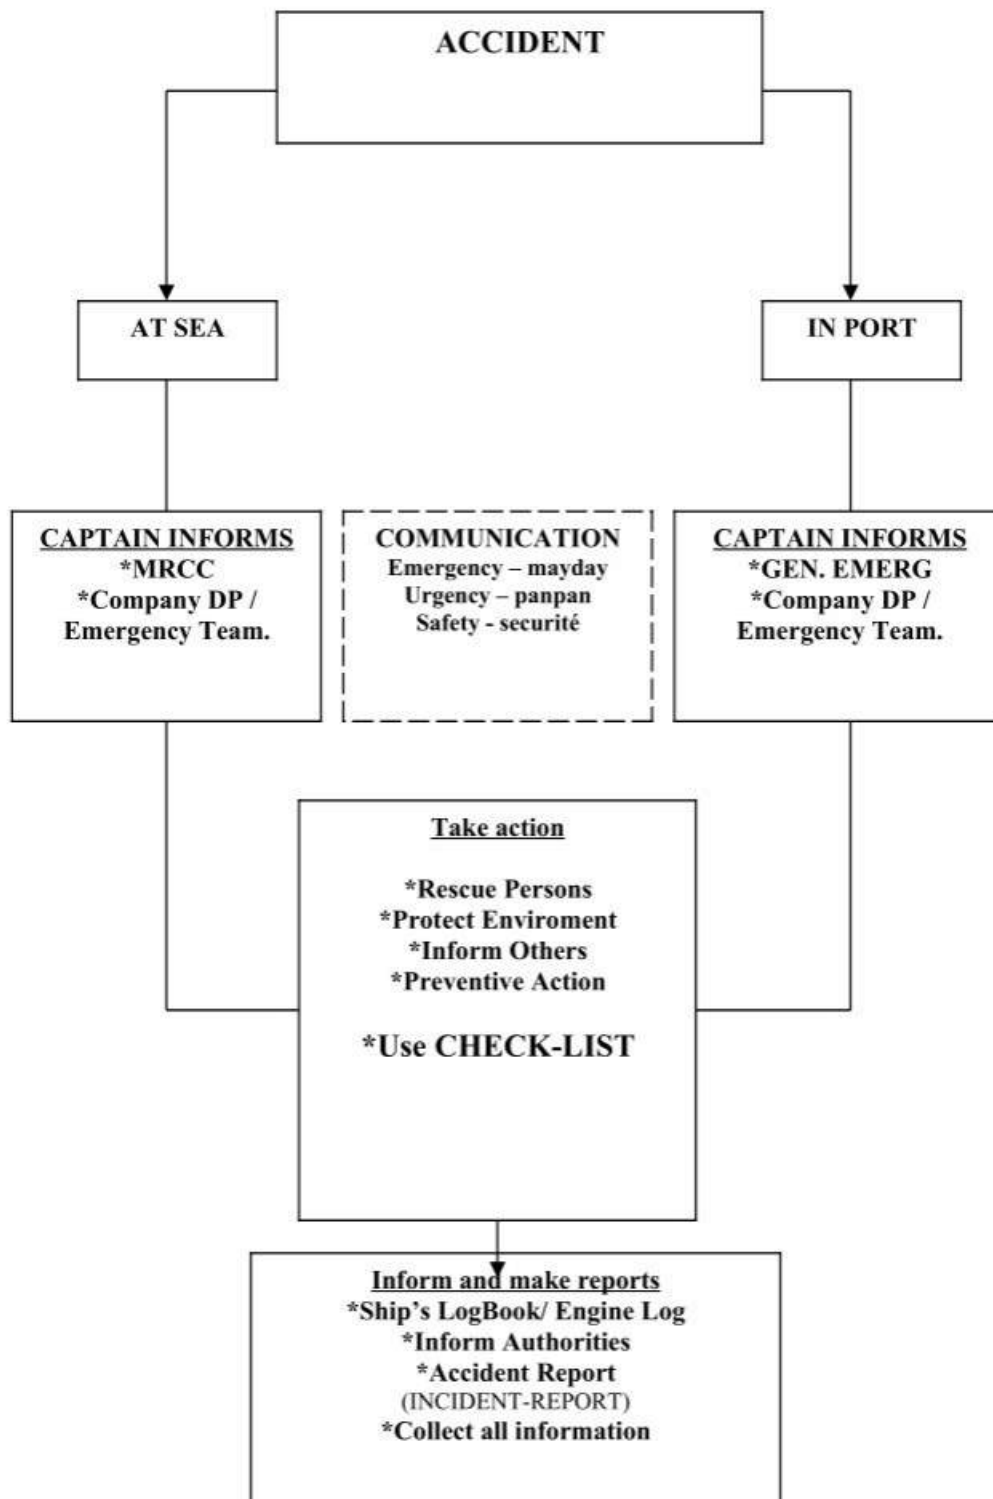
ACCIDENT

AT SEA

IN PORT

CAPTAIN INFORMS
*MRCC
*Company DP / Emergency Team.

COMMUNICATION
Emergency – mayday
Urgency – panpan
Safety - securité

CAPTAIN INFORMS
*GEN. EMERG
*Company DP / Emergency Team.

Take action

*Rescue Persons
*Protect Enviroment
*Inform Others
*Preventive Action

*Use CHECK-LIST

Inform and make reports
*Ship's LogBook/ Engine Log
*Inform Authorities
*Accident Report
(INCIDENT-REPORT)
*Collect all information